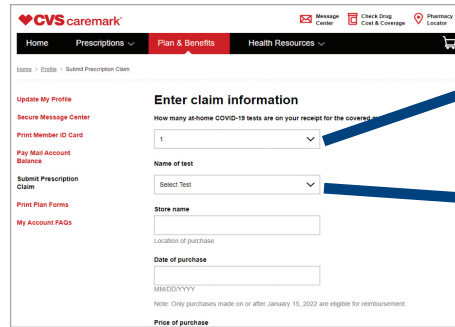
CVS caremark

Message Center

Check Drug Cost & Coverage

Pharmacy Locator

Home

Prescriptions

Plan & Benefits

Health Resources

Home > Profile > Submit Prescription Claim

Update My Profile

Secure Message Center

Print Member ID Card

Pay Mail Account Balance

Submit Prescription Claim

Print Plan Forms

My Account FAQs

Enter claim information

How many at-home COVID-19 tests are on your receipt for the covered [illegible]

1

Name of test

Select Test

Store name

Location of purchase

Date of purchase

MM/DD/YYYY

Note: Only purchases made on or after January 15, 2022 are eligible for reimbursement.

Price of purchase